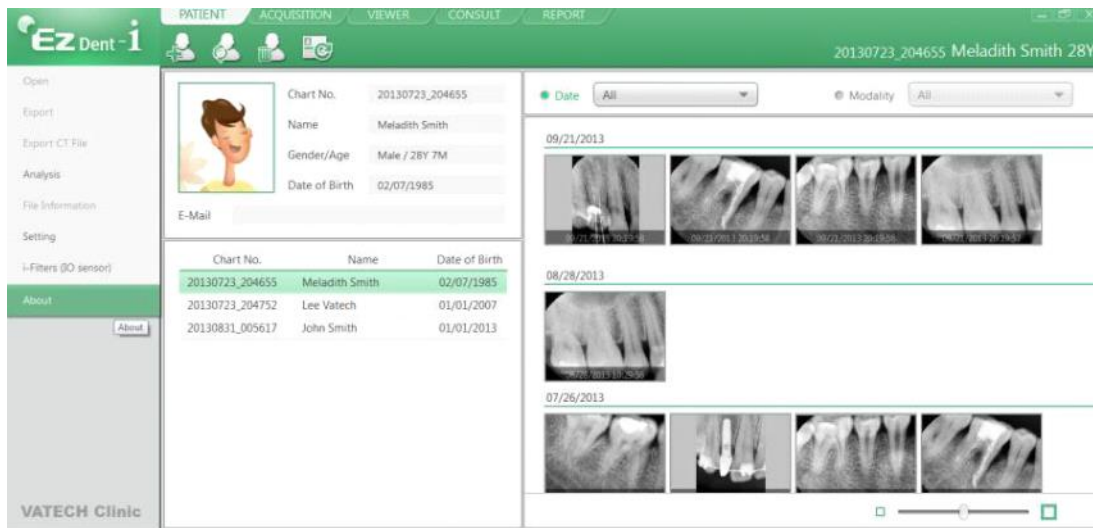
Ez Dent-i

PATIENT ACQUISITION VIEWER CONSULT REPORT

20130723_204655 Meladith Smith 28Y

Open
Export
Export CT File
Analysis
File Information
Setting
i-Filters (IO sensor)
About
About

VATECH Clinic

Chart No. 20130723_204655
Name Meladith Smith
Gender/Age Male / 28Y 7M
Date of Birth 02/07/1985
E-Mail

| Chart No. | Name | Date of Birth |
|---|---|---|
| 20130723_204655 | Meladith Smith | 02/07/1985 |
| 20130723_204752 | Lee Vatech | 01/01/2007 |
| 20130831_005617 | John Smith | 01/01/2013 |

Date All
Modality All

09/21/2013
09/21/2013 20:19:58
09/21/2013 20:19:58
09/21/2013 20:19:58
09/21/2013 20:19:57

08/28/2013
08/28/2013 10:29:58

07/26/2013